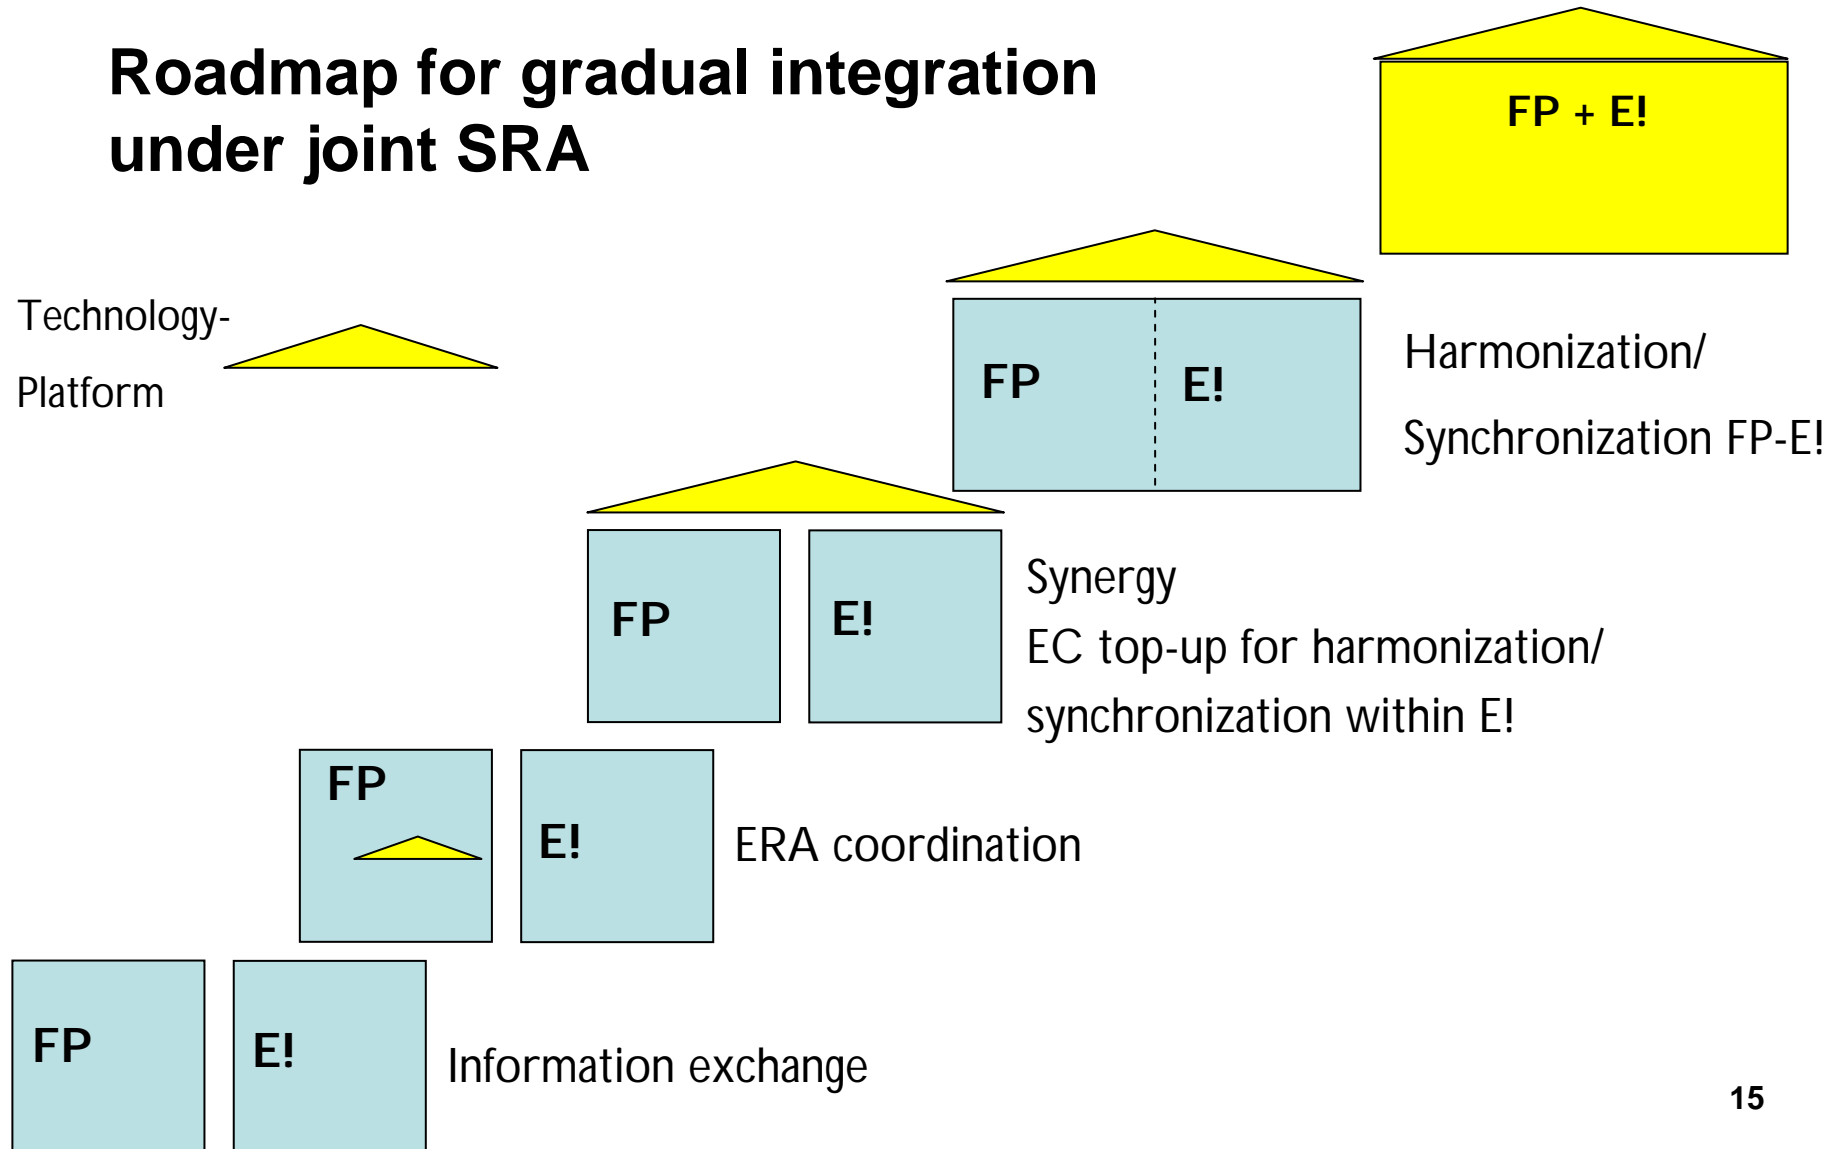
Roadmap for gradual integration under joint SRA

FP + E!

Technology-
Platform

FP

E!

Harmonization/
Synchronization FP-E!

FP

E!

Synergy
EC top-up for harmonization/ synchronization within E!

FP

E!

ERA coordination

FP

E!

Information exchange

15